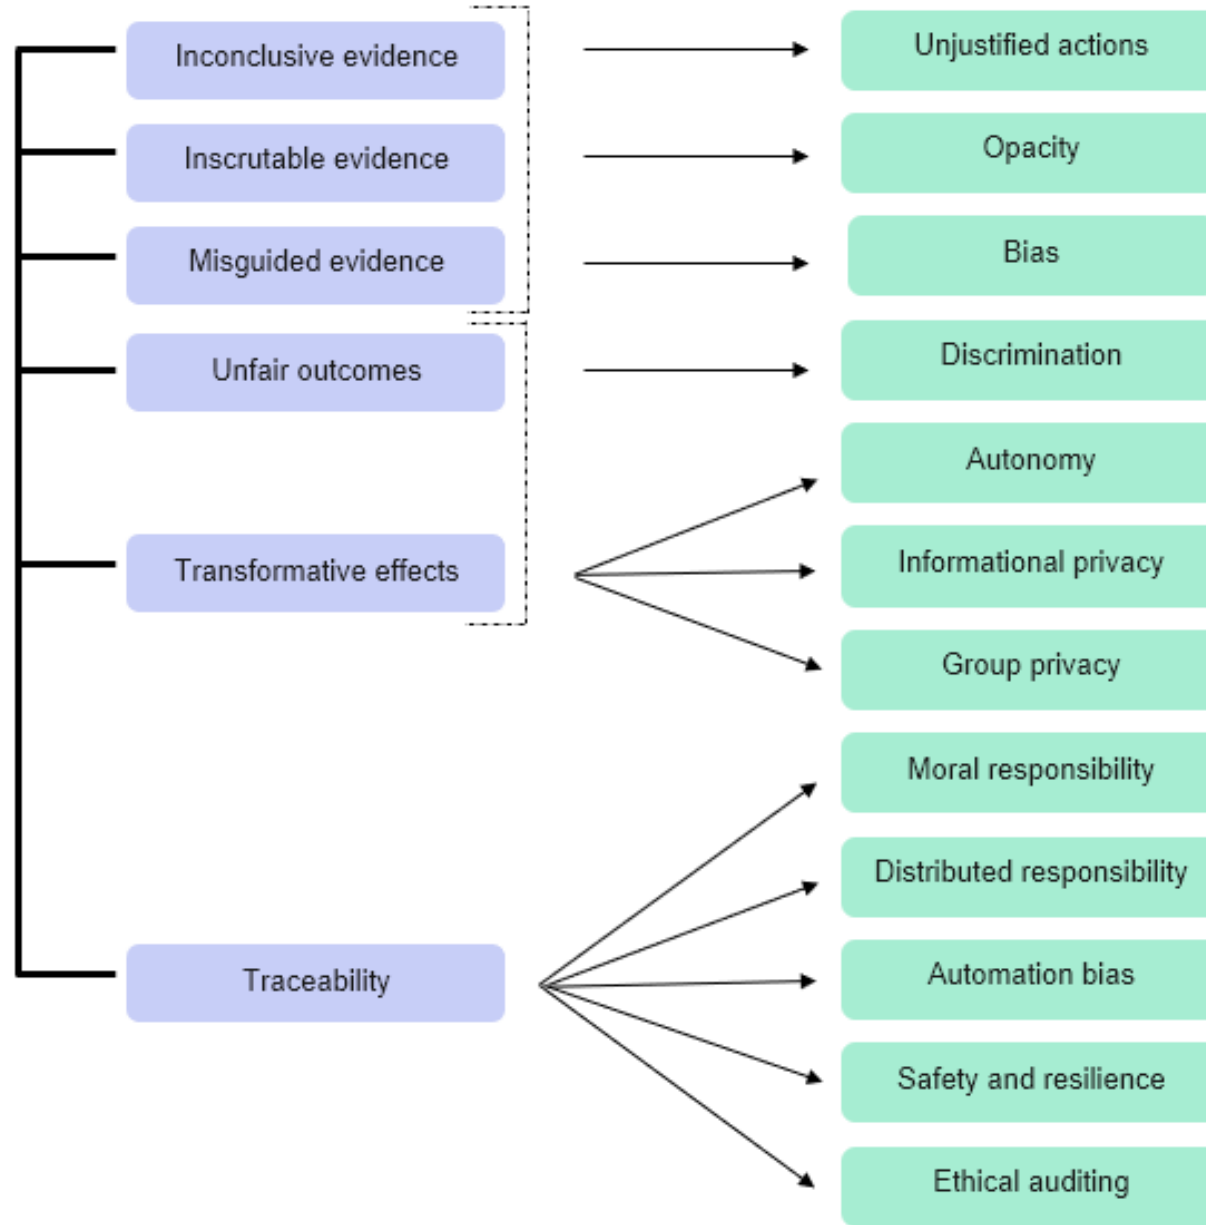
Inconclusive evidence

Inscrutable evidence

Misguided evidence

Unfair outcomes

Transformative effects

Traceability

Unjustified actions

Opacity

Bias

Discrimination

Autonomy

Informational privacy

Group privacy

Moral responsibility

Distributed responsibility

Automation bias

Safety and resilience

Ethical auditing